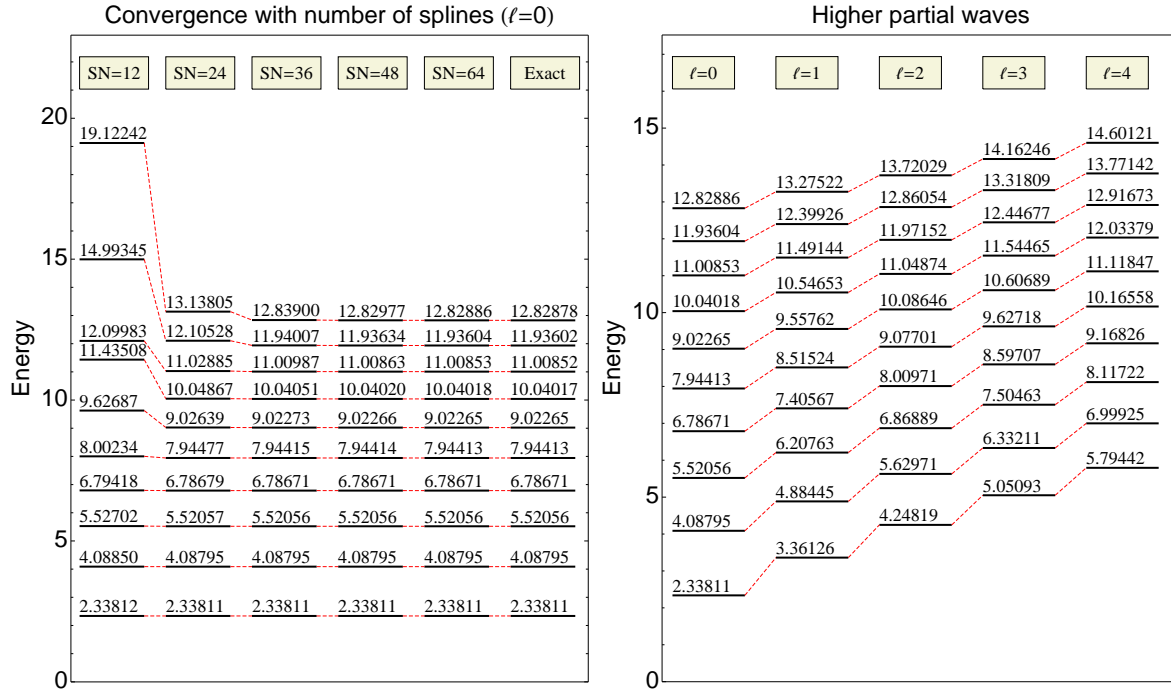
Convergence with number of splines ($\ell$=0)

SN=12 SN=24 SN=36 SN=48 SN=64 Exact

20
15
10
5
0

Energy

19.12242
14.99345
12.09983
11.43508
9.62687
8.00234
6.79418
5.52702
4.08850
2.33812

13.13805
12.10528
11.02885
10.04867
9.02639
7.94477
6.78679
5.52057
4.08795
2.33811

12.83900
11.94007
11.00987
10.04051
9.02273
7.94415
6.78671
5.52056
4.08795
2.33811

12.82977
11.93634
11.00863
10.04020
9.02266
7.94414
6.78671
5.52056
4.08795
2.33811

12.82886
11.93604
11.00853
10.04018
9.02265
7.94413
6.78671
5.52056
4.08795
2.33811

12.82878
11.93602
11.00852
10.04017
9.02265
7.94413
6.78671
5.52056
4.08795
2.33811

Higher partial waves

$\ell$=0 $\ell$=1 $\ell$=2 $\ell$=3 $\ell$=4

15
10
5
0

Energy

12.82886
11.93604
11.00853
10.04018
9.02265
7.94413
6.78671
5.52056
4.08795
2.33811

13.27522
12.39926
11.49144
10.54653
9.55762
8.51524
7.40567
6.20763
4.88445
3.36126

13.72029
12.86054
11.97152
11.04874
10.08646
9.07701
8.00971
6.86889
5.62971
4.24819

14.16246
13.31809
12.44677
11.54465
10.60689
9.62718
8.59707
7.50463
6.33211
5.05093

14.60121
13.77142
12.91673
12.03379
11.11847
10.16558
9.16826
8.11722
6.99925
5.79442